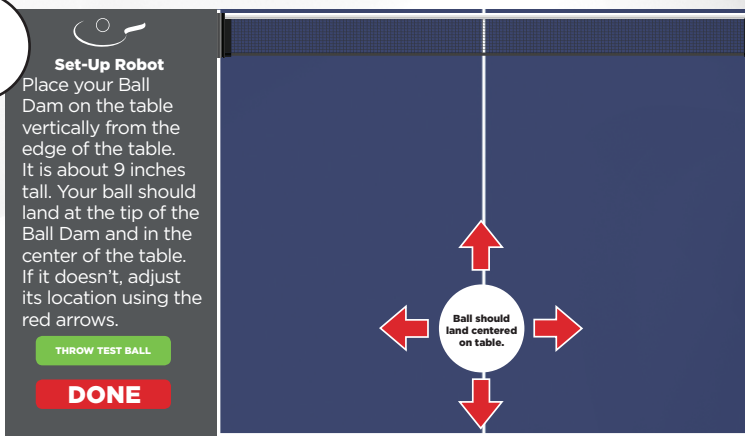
Set-Up Robot

Place your Ball Dam on the table vertically from the edge of the table. It is about 9 inches tall. Your ball should land at the tip of the Ball Dam and in the center of the table. If it doesn't, adjust its location using the red arrows.

THROW TEST BALL

DONE

Ball should land centered on table.